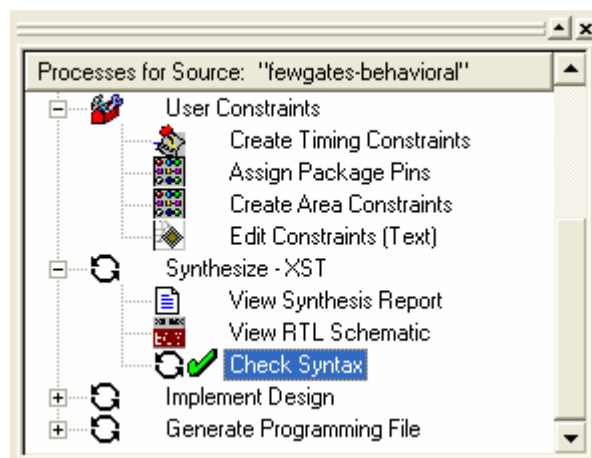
Processes for Source: "fewgates-behavioral"

User Constraints

Create Timing Constraints

Assign Package Pins

Create Area Constraints

Edit Constraints (Text)

Synthesize - XST

View Synthesis Report

View RTL Schematic

Check Syntax

Implement Design

Generate Programming File